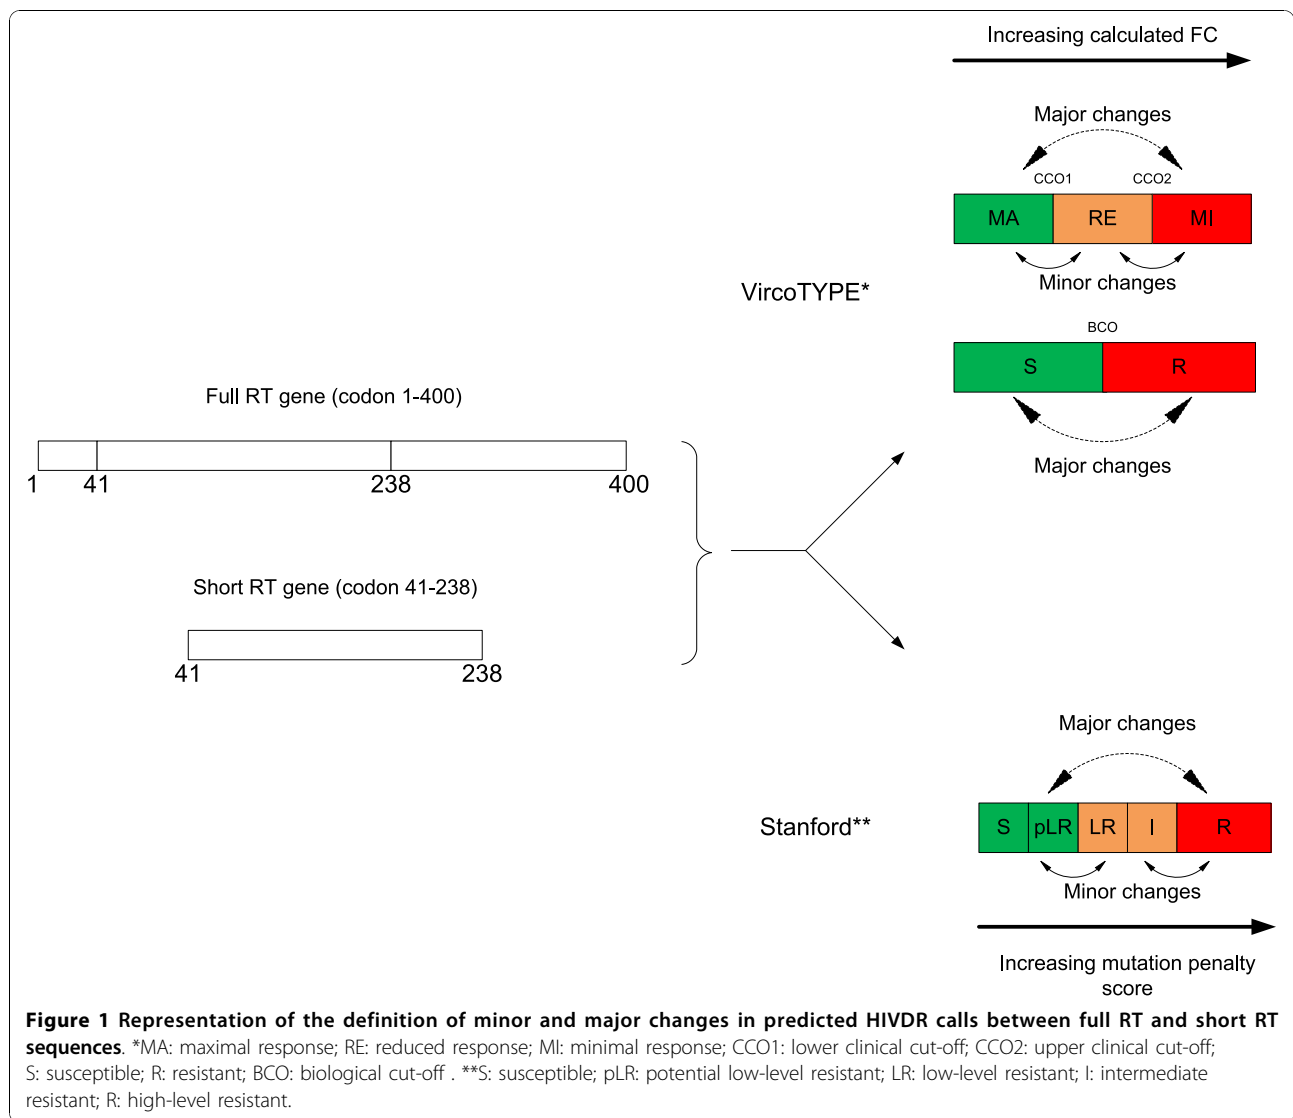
Increasing calculated FC

Major changes

CCO1 CCO2

MA RE MI

Minor changes

VircoTYPE*

BCO

S R

Major changes

Full RT gene (codon 1-400)

1 41 238 400

Short RT gene (codon 41-238)

41 238

Major changes

Stanford**

S pLR LR I R

Minor changes

Increasing mutation penalty score

**Figure 1 Representation of the definition of minor and major changes in predicted HIVDR calls between full RT and short RT sequences**. *MA: maximal response; RE: reduced response; MI: minimal response; CCO1: lower clinical cut-off; CCO2: upper clinical cut-off; S: susceptible; R: resistant; BCO: biological cut-off . **S: susceptible; pLR: potential low-level resistant; LR: low-level resistant; I: intermediate resistant; R: high-level resistant.